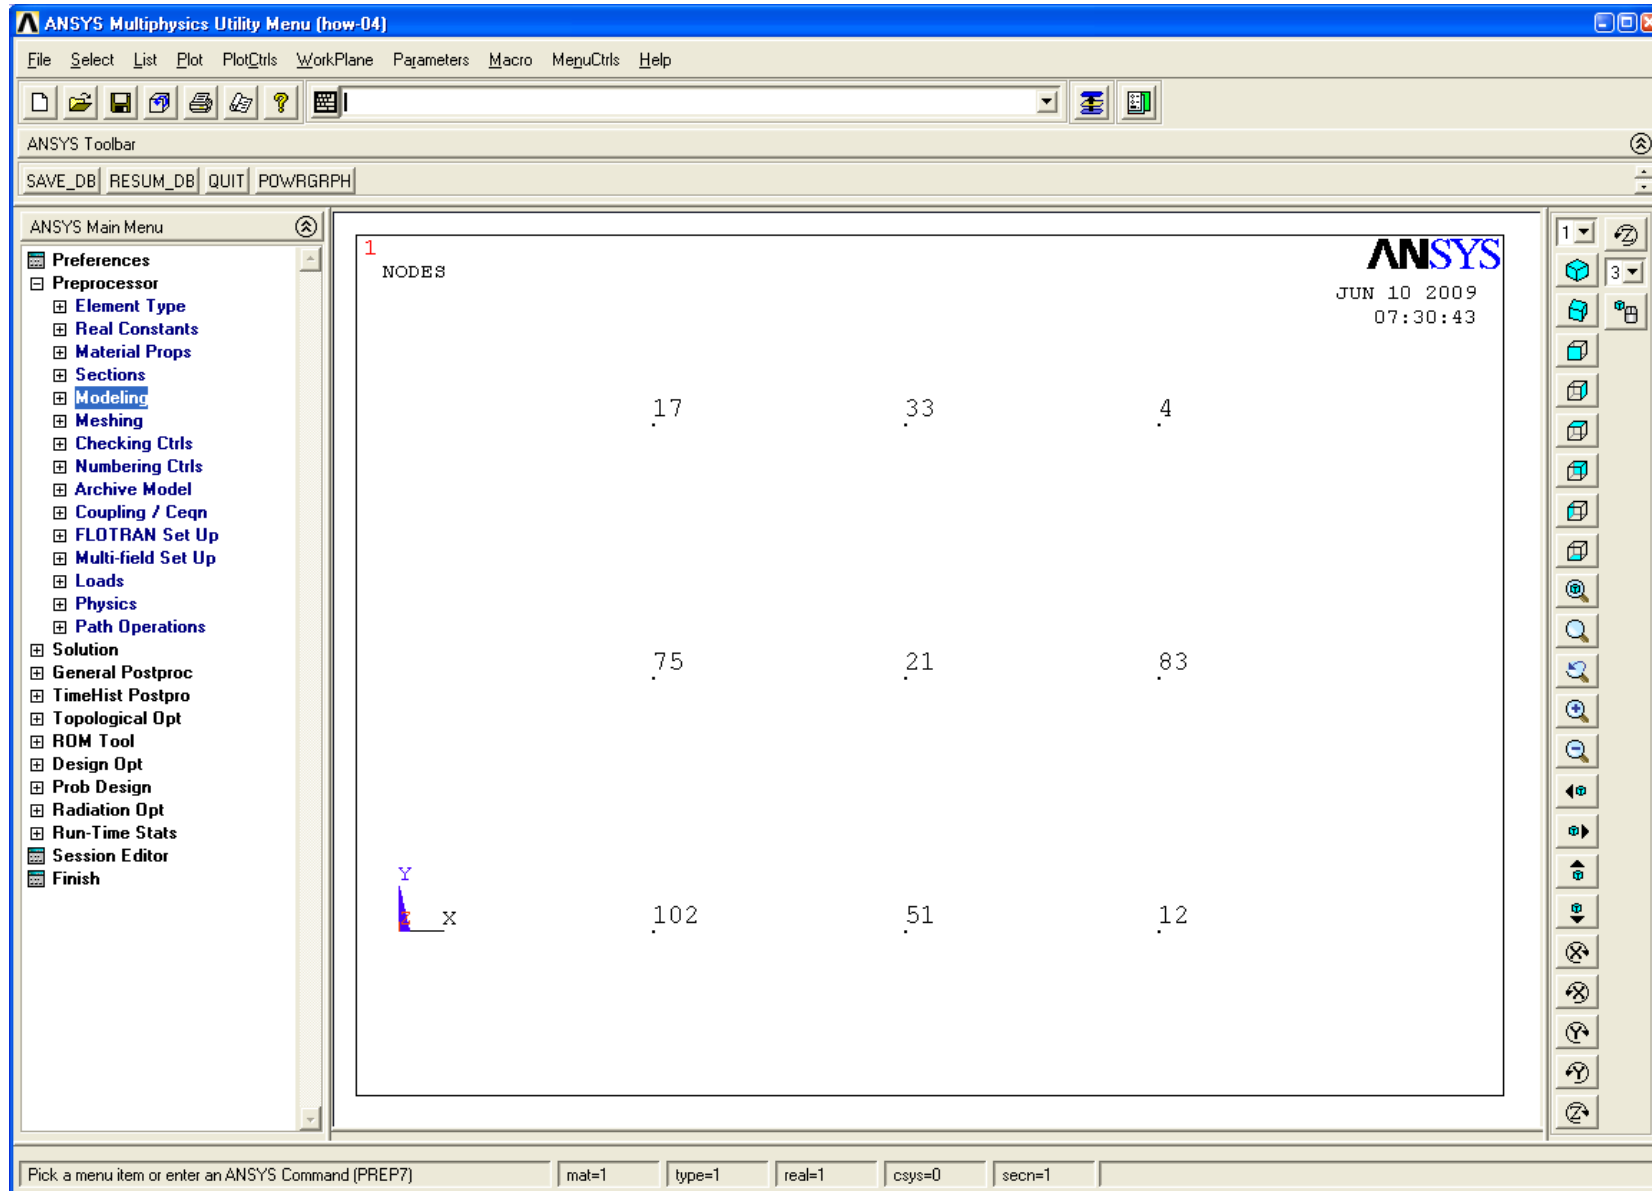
ANSYS Multiphysics Utility Menu (how-04)

File Select List Plot PlotCtrls WorkPlane Parameters Macro MenuCtrls Help

ANSYS Toolbar

SAVE_DB RESUM_DB QUIT POWRGRPH

ANSYS Main Menu

Preferences
Preprocessor
Element Type
Real Constants
Material Props
Sections
Modeling
Meshing
Checking Ctrls
Numbering Ctrls
Archive Model
Coupling / Ceqn
FLOTRAN Set Up
Multi-field Set Up
Loads
Physics
Path Operations
Solution
General Postproc
TimeHist Postpro
Topological Opt
ROM Tool
Design Opt
Prob Design
Radiation Opt
Run-Time Stats
Session Editor
Finish

1
NODES

ANSYS
JUN 10 2009
07:30:43

17 33 4

75 21 83

102 51 12

Y
Z X

1
3

Pick a menu item or enter an ANSYS Command (PREP7) | mat=1 | type=1 | real=1 | csys=0 | secn=1